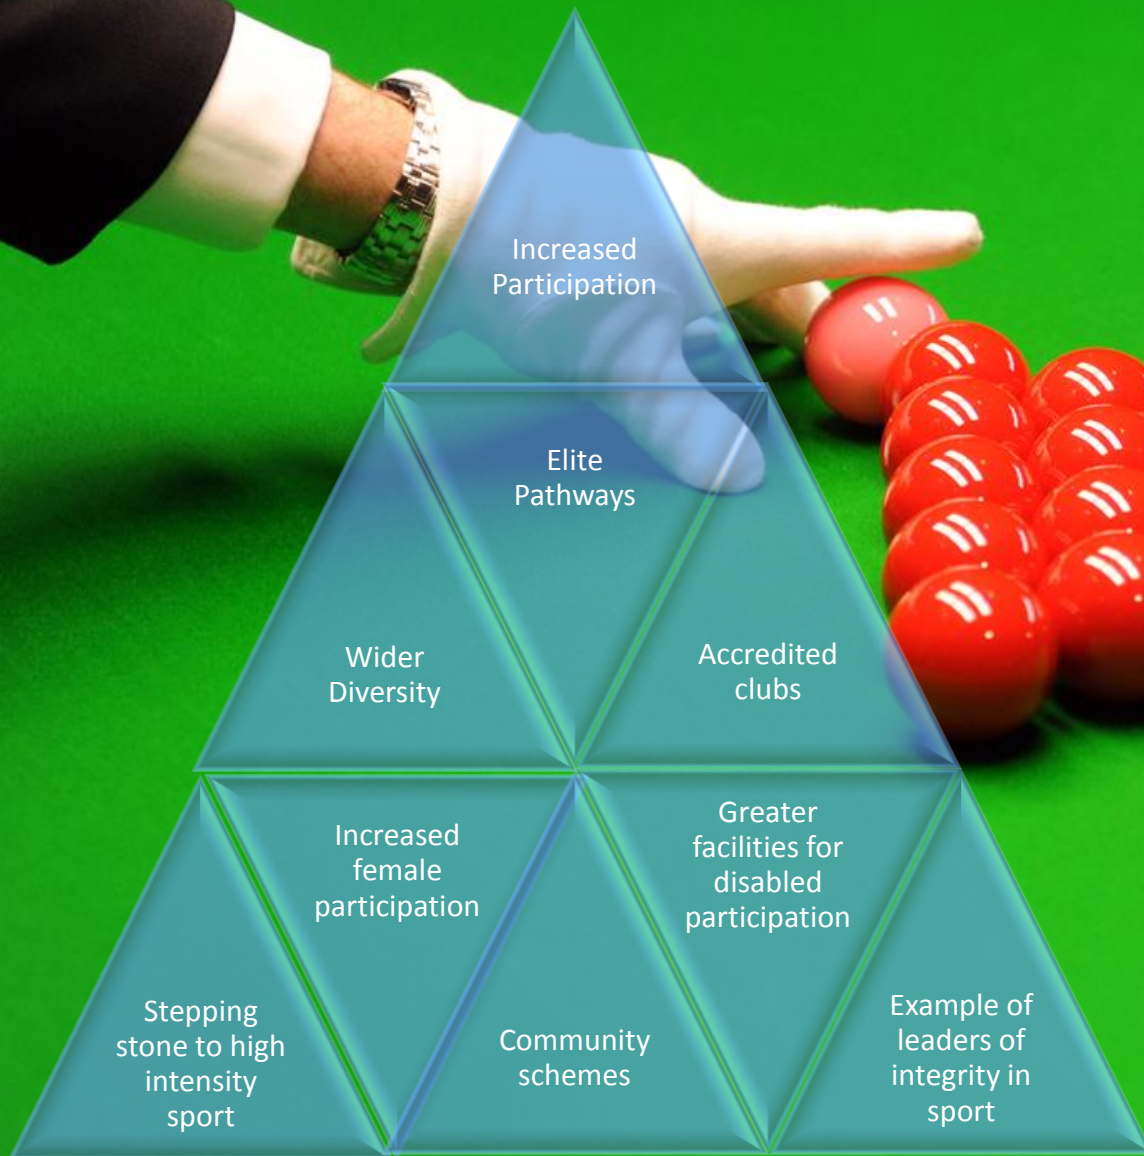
Increased Participation

Elite Pathways

Wider Diversity

Accredited clubs

Increased female participation

Greater facilities for disabled participation

Stepping stone to high intensity sport

Community schemes

Example of leaders of integrity in sport